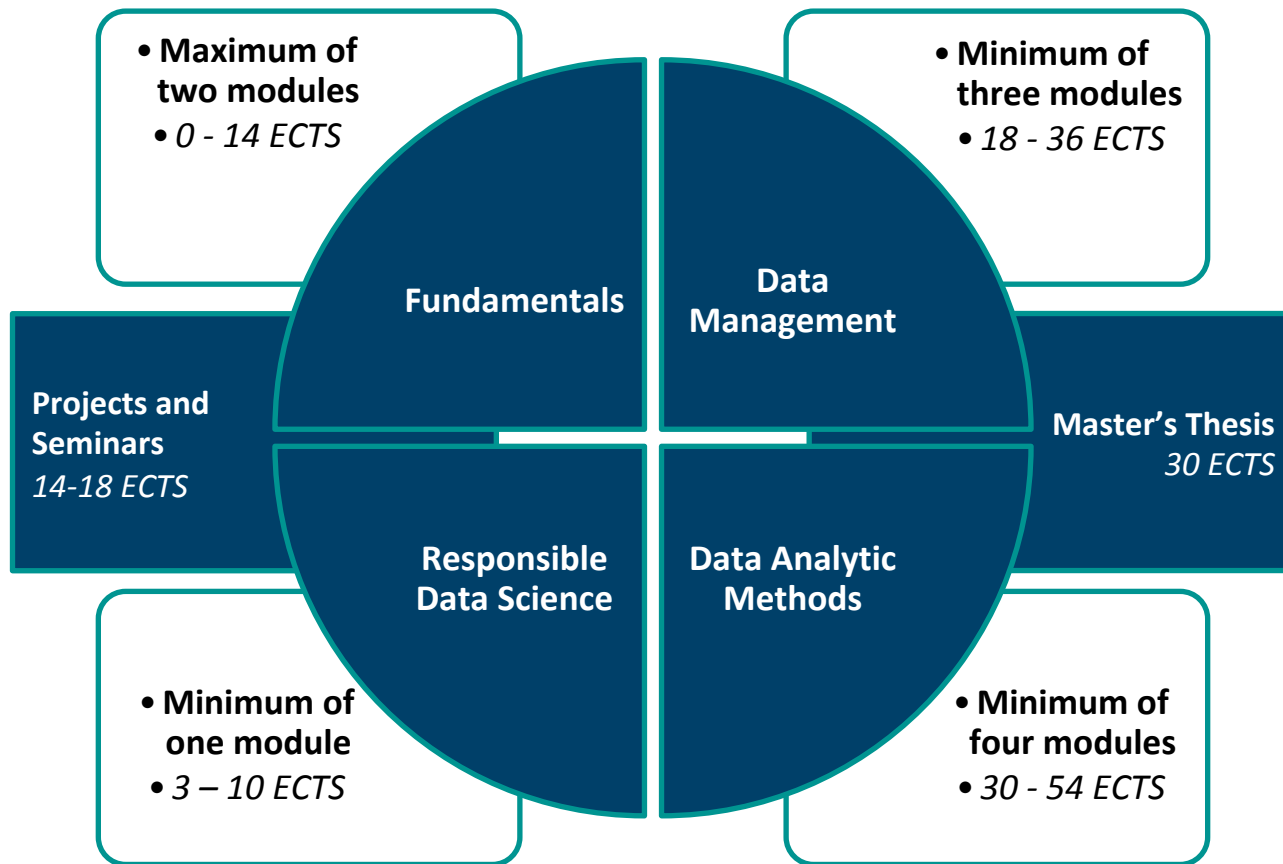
• Maximum of two modules
• 0 - 14 ECTS

Fundamentals

Data Management

• Minimum of three modules
• 18 - 36 ECTS

Projects and Seminars
14-18 ECTS

Master’s Thesis
30 ECTS

Responsible Data Science

Data Analytic Methods

• Minimum of one module
• 3 – 10 ECTS

• Minimum of four modules
• 30 - 54 ECTS